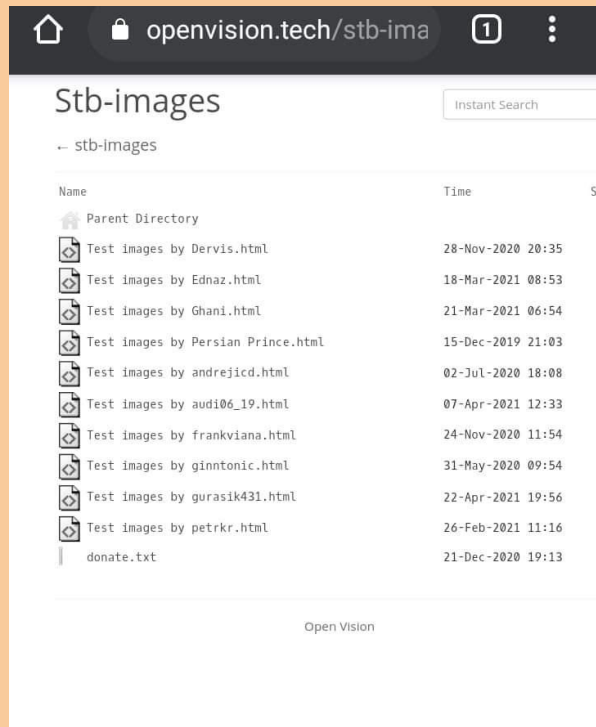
openvision.tech/stb-ima

1

Stb-images

Instant Search

← stb-images

| Name | Time | S |
|---|---|---|
| Parent Directory | | |
| Test images by Dervis.html | 28-Nov-2020 20:35 | |
| Test images by Ednaz.html | 18-Mar-2021 08:53 | |
| Test images by Ghani.html | 21-Mar-2021 06:54 | |
| Test images by Persian Prince.html | 15-Dec-2019 21:03 | |
| Test images by andrejicd.html | 02-Jul-2020 18:08 | |
| Test images by audi06_19.html | 07-Apr-2021 12:33 | |
| Test images by frankviana.html | 24-Nov-2020 11:54 | |
| Test images by ginntonic.html | 31-May-2020 09:54 | |
| Test images by gurasik431.html | 22-Apr-2021 19:56 | |
| Test images by petrkr.html | 26-Feb-2021 11:16 | |
| donate.txt | 21-Dec-2020 19:13 | |

Open Vision